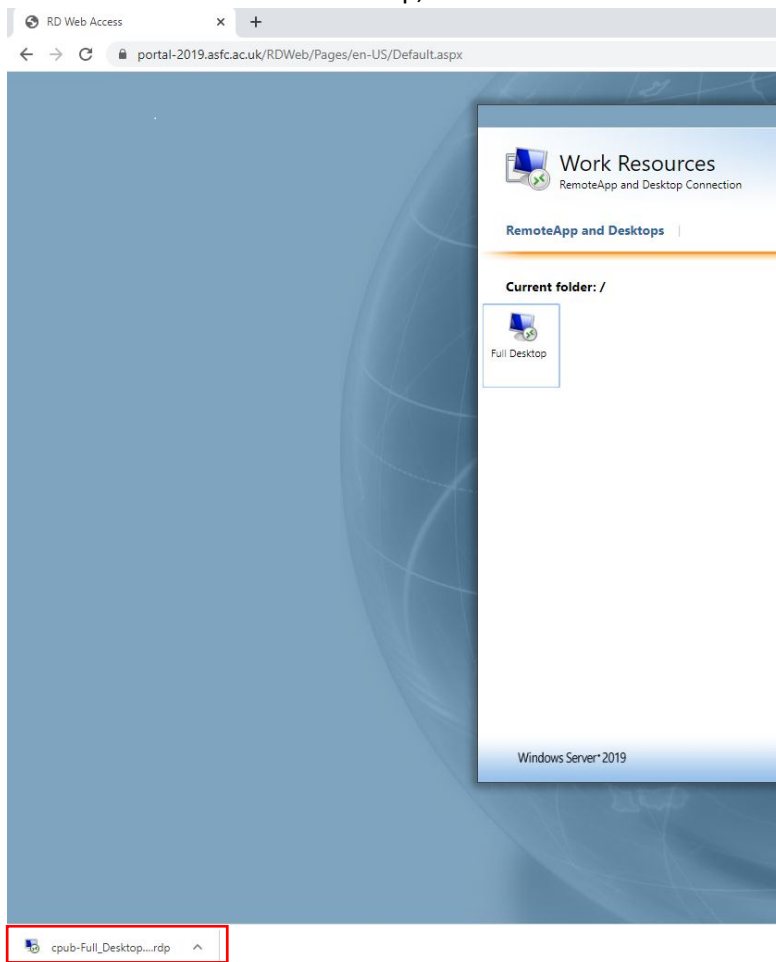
RD Web Access × +

portal-2019.asfc.ac.uk/RDWeb/Pages/en-US/Default.aspx

Work Resources
RemoteApp and Desktop Connection

RemoteApp and Desktops |

Current folder: /

Full Desktop

Windows Server 2019

cpub-Full_Desktop....rdp